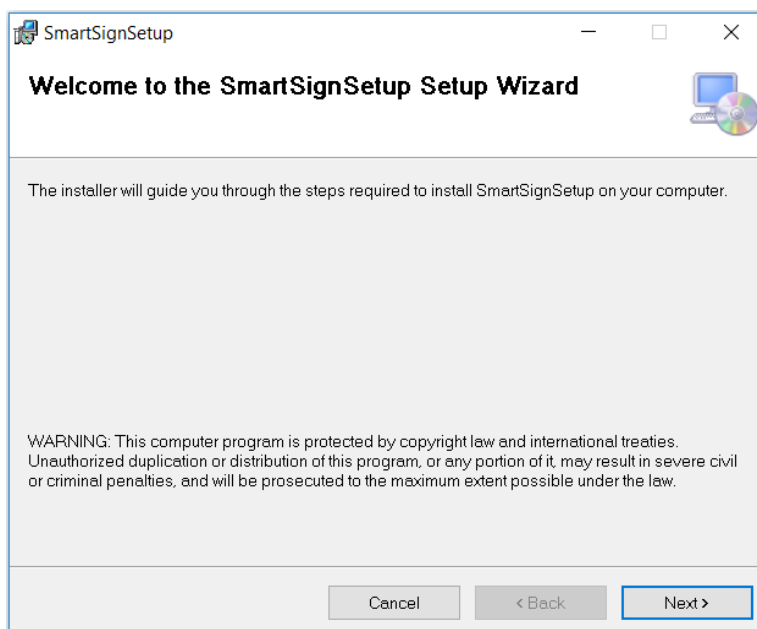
SmartSignSetup

Welcome to the SmartSignSetup Setup Wizard

The installer will guide you through the steps required to install SmartSignSetup on your computer.

WARNING: This computer program is protected by copyright law and international treaties. Unauthorized duplication or distribution of this program, or any portion of it, may result in severe civil or criminal penalties, and will be prosecuted to the maximum extent possible under the law.

Cancel
< Back
Next >